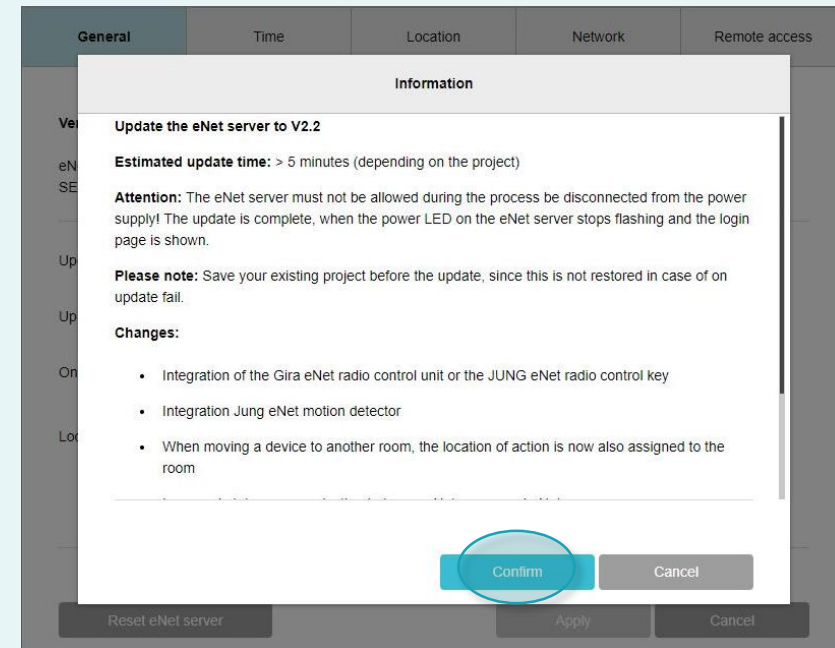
General | Time | Location | Network | Remote access

Information

Update the eNet server to V2.2

Estimated update time: > 5 minutes (depending on the project)

Attention: The eNet server must not be allowed during the process be disconnected from the power supply! The update is complete, when the power LED on the eNet server stops flashing and the login page is shown.

Please note: Save your existing project before the update, since this is not restored in case of on update fail.

Changes:

- Integration of the Gira eNet radio control unit or the JUNG eNet radio control key
- Integration Jung eNet motion detector
- When moving a device to another room, the location of action is now also assigned to the room

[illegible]

Confirm | Cancel

Ver
eN
SE
Up
Up
On
Lo

Reset eNet server | Apply | Cancel